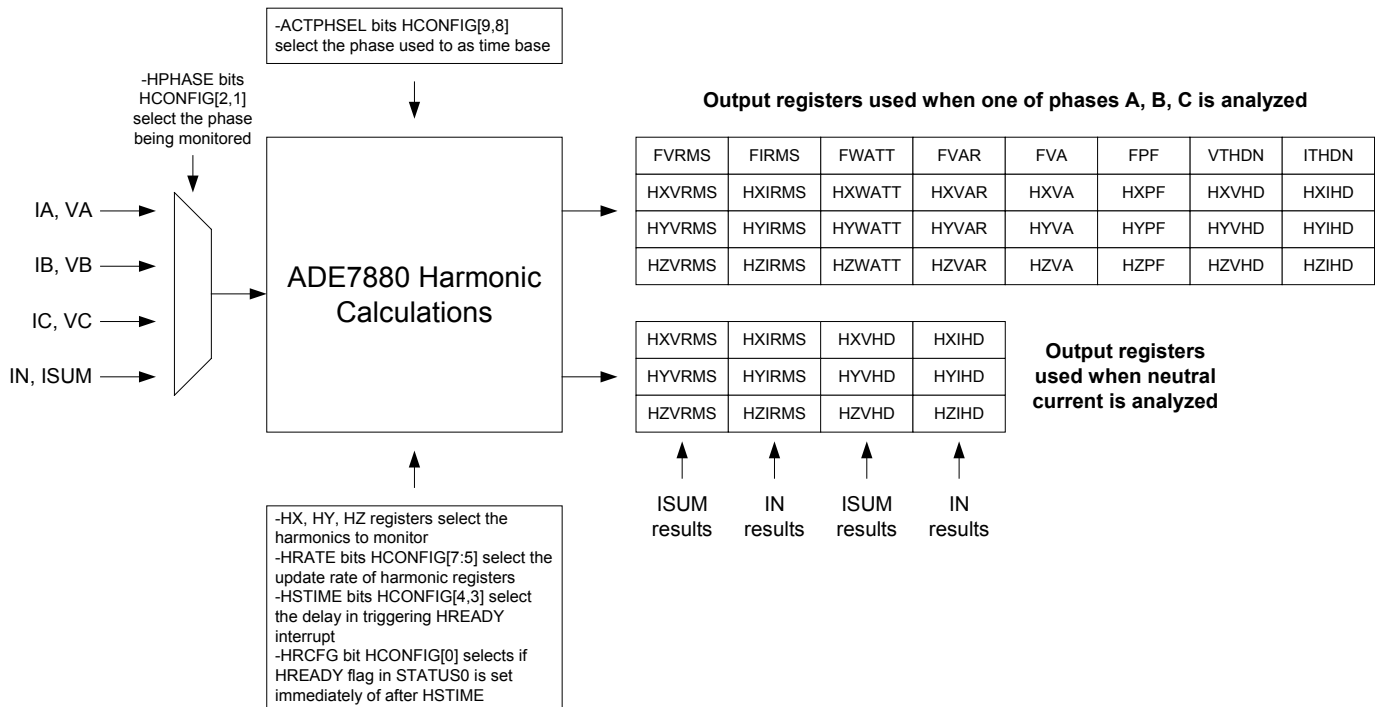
-ACTPHSEL bits HCONFIG[9,8] select the phase used to as time base

-HPHASE bits HCONFIG[2,1] select the phase being monitored

IA, VA

IB, VB

IC, VC

IN, ISUM

ADE7880 Harmonic Calculations

Output registers used when one of phases A, B, C is analyzed

| FVRMS | FIRMS | FWATT | FVAR | FVA | FPF | VTHDN | ITHDN |
|---|---|---|---|---|---|---|---|
| HXVRMS | HXIRMS | HXWATT | HXVAR | HXVA | HXPF | HXVHD | HXIHD |
| HYVRMS | HYIRMS | HYWATT | HYVAR | HYVA | HYPF | HYVHD | HYIHD |
| HZVRMS | HZIRMS | HZWATT | HZVAR | HZVA | HZPF | HZVHD | HZIHD |

| HXVRMS | HXIRMS | HXVHD | HXIHD |
|---|---|---|---|
| HYVRMS | HYIRMS | HYVHD | HYIHD |
| HZVRMS | HZIRMS | HZVHD | HZIHD |

Output registers used when neutral current is analyzed

ISUM results

IN results

ISUM results

IN results

-HX, HY, HZ registers select the harmonics to monitor
-HRATE bits HCONFIG[7:5] select the update rate of harmonic registers
-HSTIME bits HCONFIG[4,3] select the delay in triggering HREADY interrupt
-HRCFG bit HCONFIG[0] selects if HREADY flag in STATUS0 is set immediately of after HSTIME